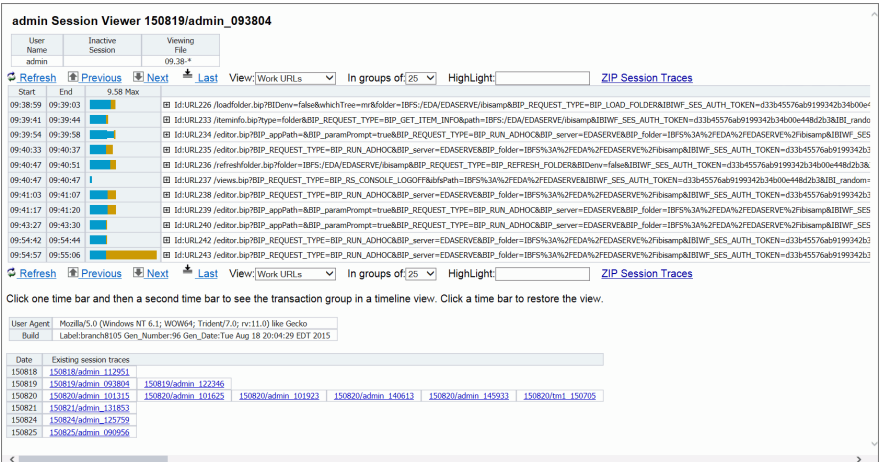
admin Session Viewer 150819/admin_093804

| User Name | Inactive Session | Viewing File |
|---|---|---|
| admin | | 09.38-* |

Refresh Previous Next Last View: Work URLs In groups of: 25 HighLight: ZIP Session Traces

| Start | End | 9.58 Max | |
|---|---|---|---|
| 09:38:59 | 09:39:03 | | Id:URL226 /loadfolder.bip?BIDenv=false&whichTree=mr&folder=IBFS:/EDA/EDASERVE/ibisamp&BIP_REQUEST_TYPE=BIP_LOAD_FOLDER&IBIWF_SES_AUTH_TOKEN=d33b45576ab9199342b34b00e4 |
| 09:39:41 | 09:39:44 | | Id:URL233 /iteminfo.bip?type=folder&BIP_REQUEST_TYPE=BIP_GET_ITEM_INFO&path=IBFS:/EDA/EDASERVE/ibisamp&IBIWF_SES_AUTH_TOKEN=d33b45576ab9199342b34b00e448d2b3&IBI_rando |
| 09:39:54 | 09:39:58 | | Id:URL234 /editor.bip?BIP_appPath=&BIP_paramPrompt=true&BIP_REQUEST_TYPE=BIP_RUN_ADHOC&BIP_server=EDASERVE&BIP_folder=IBFS%3A%2FEDA%2FEDASERVE%2Fibisamp&IBIWF_SES |
| 09:40:33 | 09:40:37 | | Id:URL235 /editor.bip?BIP_REQUEST_TYPE=BIP_RUN_ADHOC&BIP_server=EDASERVE&BIP_folder=IBFS%3A%2FEDA%2FEDASERVE%2Fibisamp&IBIWF_SES_AUTH_TOKEN=d33b45576ab9199342b3 |
| 09:40:47 | 09:40:51 | | Id:URL236 /refreshfolder.bip?folder=IBFS:/EDA/EDASERVE/ibisamp&BIP_REQUEST_TYPE=BIP_REFRESH_FOLDER&BIDenv=false&IBIWF_SES_AUTH_TOKEN=d33b45576ab9199342b34b00e448d2b3& |
| 09:40:47 | 09:40:47 | | Id:URL237 /views.bip?BIP_REQUEST_TYPE=BIP_RS_CONSOLE_LOGOFF&ibfsPath=IBFS%3A%2FEDA%2FEDASERVE%2Fibisamp&IBIWF_SES_AUTH_TOKEN=d33b45576ab9199342b34b00e448d2b3&IBI_random= |
| 09:41:03 | 09:41:07 | | Id:URL238 /editor.bip?BIP_REQUEST_TYPE=BIP_RUN_ADHOC&BIP_server=EDASERVE&BIP_folder=IBFS%3A%2FEDA%2FEDASERVE%2Fibisamp&IBIWF_SES_AUTH_TOKEN=d33b45576ab9199342b3 |
| 09:41:17 | 09:41:20 | | Id:URL239 /editor.bip?BIP_appPath=&BIP_paramPrompt=true&BIP_REQUEST_TYPE=BIP_RUN_ADHOC&BIP_server=EDASERVE&BIP_folder=IBFS%3A%2FEDA%2FEDASERVE%2Fibisamp&IBIWF_SES |
| 09:43:27 | 09:43:30 | | Id:URL240 /editor.bip?BIP_appPath=&BIP_paramPrompt=true&BIP_REQUEST_TYPE=BIP_RUN_ADHOC&BIP_server=EDASERVE&BIP_folder=IBFS%3A%2FEDA%2FEDASERVE%2Fibisamp&IBIWF_SES |
| 09:54:42 | 09:54:44 | | Id:URL242 /editor.bip?BIP_REQUEST_TYPE=BIP_RUN_ADHOC&BIP_server=EDASERVE&BIP_folder=IBFS%3A%2FEDA%2FEDASERVE%2Fibisamp&IBIWF_SES_AUTH_TOKEN=d33b45576ab9199342b3 |
| 09:54:57 | 09:55:06 | | Id:URL243 /editor.bip?BIP_REQUEST_TYPE=BIP_RUN_ADHOC&BIP_server=EDASERVE&BIP_folder=IBFS%3A%2FEDA%2FEDASERVE%2Fibisamp&IBIWF_SES_AUTH_TOKEN=d33b45576ab9199342b3 |

Refresh Previous Next Last View: Work URLs In groups of: 25 HighLight: ZIP Session Traces

Click one time bar and then a second time bar to see the transaction group in a timeline view. Click a time bar to restore the view.

| User Agent | Mozilla/5.0 (Windows NT 6.1; WOW64; Trident/7.0; rv:11.0) like Gecko |
|---|---|
| Build | Label:branch8105 Gen_Number:96 Gen_Date:Tue Aug 18 20:04:29 EDT 2015 |

| Date | Existing session traces | | | | | |
|---|---|---|---|---|---|---|
| 150818 | 150818/admin_112951 | | | | | |
| 150819 | 150819/admin_093804 | 150819/admin_122346 | | | | |
| 150820 | 150820/admin_101315 | 150820/admin_101625 | 150820/admin_101923 | 150820/admin_140613 | 150820/admin_145933 | 150820/tm1_150705 |
| 150821 | 150821/admin_131853 | | | | | |
| 150824 | 150824/admin_125759 | | | | | |
| 150825 | 150825/admin_090956 | | | | | |